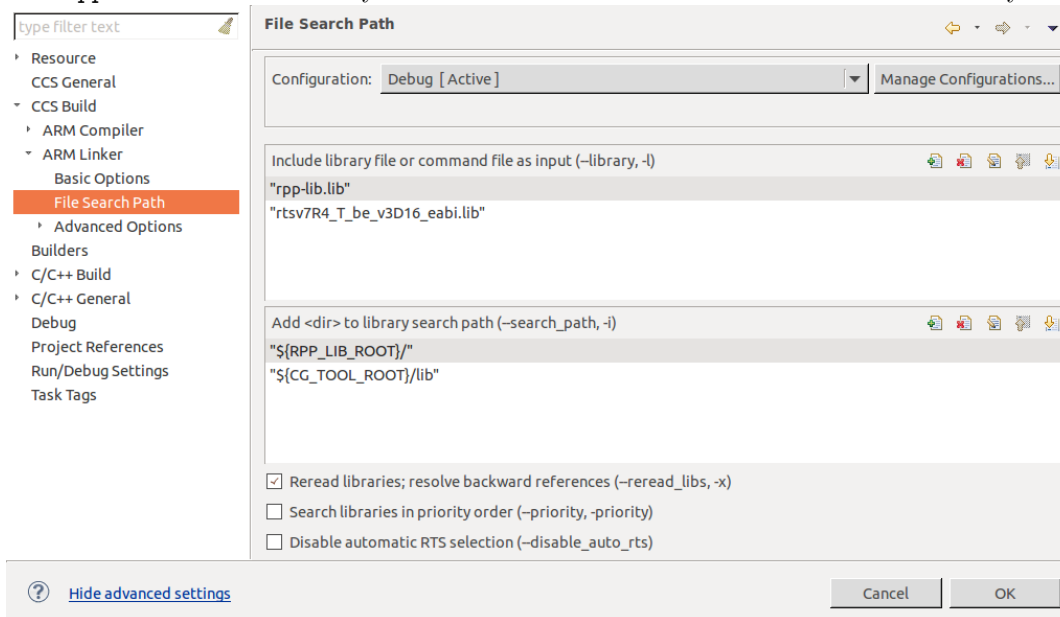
type filter text

Resource
CCS General
CCS Build
ARM Compiler
ARM Linker
Basic Options
File Search Path
Advanced Options
Builders
C/C++ Build
C/C++ General
Debug
Project References
Run/Debug Settings
Task Tags

File Search Path

Configuration: Debug [ Active ]
Manage Configurations...

Include library file or command file as input (--library, -l)
"rpp-lib.lib"
"rtsv7R4_T_be_v3D16_eabi.lib"

Add <dir> to library search path (--search_path, -i)
"${RPP_LIB_ROOT}/"
"${CG_TOOL_ROOT}/lib"

Reread libraries; resolve backward references (--reread_libs, -x)
Search libraries in priority order (--priority, -priority)
Disable automatic RTS selection (--disable_auto_rts)

Hide advanced settings
Cancel
OK